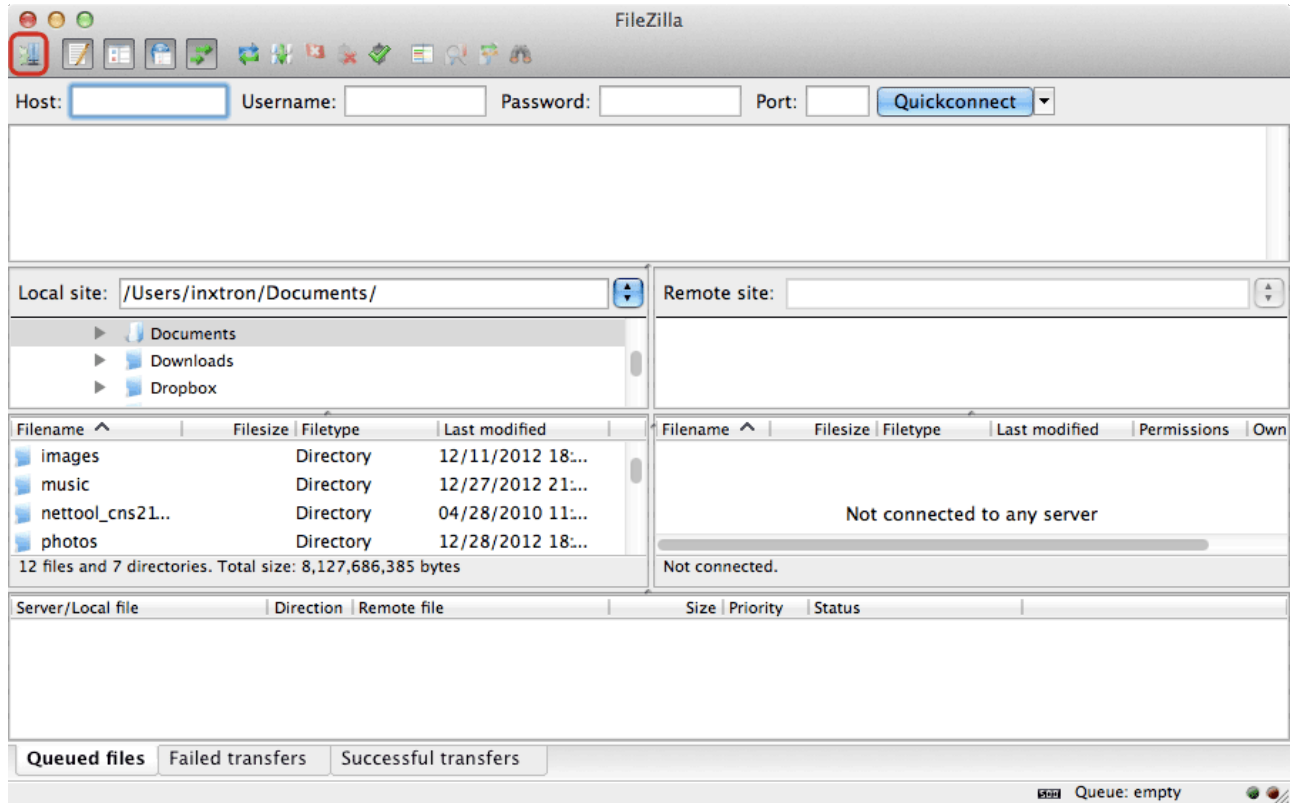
FileZilla

Host: Username: Password: Port: Quickconnect

Local site: /Users/inxtron/Documents/

Documents
Downloads
Dropbox

| Filename | Filesize | Filetype | Last modified |
|---|---|---|---|
| images | | Directory | 12/11/2012 18:... |
| music | | Directory | 12/27/2012 21:... |
| nettool_cns21.. | | Directory | 04/28/2010 11:... |
| photos | | Directory | 12/28/2012 18:... |

12 files and 7 directories. Total size: 8,127,686,385 bytes

Remote site:

| Filename | Filesize | Filetype | Last modified | Permissions | Own |
|---|---|---|---|---|---|

Not connected to any server

Not connected.

| Server/Local file | Direction | Remote file | Size | Priority | Status |
|---|---|---|---|---|---|

Queued files | Failed transfers | Successful transfers

Queue: empty